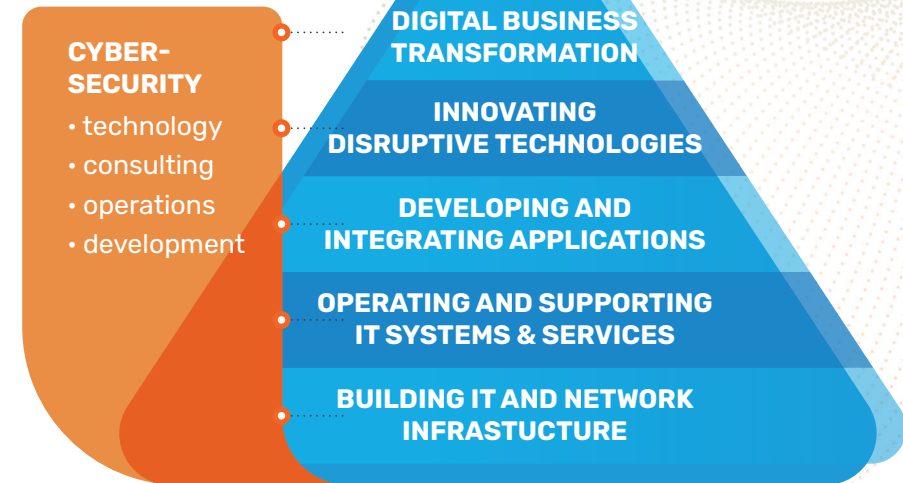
CYBER-SECURITY
• technology
• consulting
• operations
• development

DIGITAL BUSINESS TRANSFORMATION

INNOVATING DISRUPTIVE TECHNOLOGIES

DEVELOPING AND INTEGRATING APPLICATIONS

OPERATING AND SUPPORTING IT SYSTEMS & SERVICES

BUILDING IT AND NETWORK INFRASTUCTURE